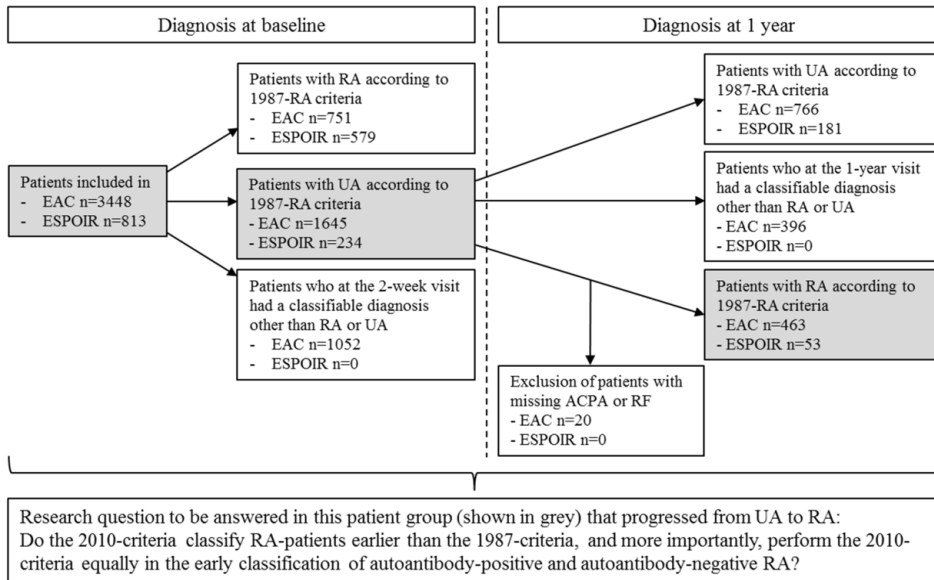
Diagnosis at baseline

Diagnosis at 1 year

Patients included in
- EAC n=3448
- ESPOIR n=813

Patients with RA according to 1987-RA criteria
- EAC n=751
- ESPOIR n=579

Patients with UA according to 1987-RA criteria
- EAC n=1645
- ESPOIR n=234

Patients who at the 2-week visit had a classifiable diagnosis other than RA or UA
- EAC n=1052
- ESPOIR n=0

Patients with UA according to 1987-RA criteria
- EAC n=766
- ESPOIR n=181

Patients who at the 1-year visit had a classifiable diagnosis other than RA or UA
- EAC n=396
- ESPOIR n=0

Patients with RA according to 1987-RA criteria
- EAC n=463
- ESPOIR n=53

Exclusion of patients with missing ACPA or RF
- EAC n=20
- ESPOIR n=0

Research question to be answered in this patient group (shown in grey) that progressed from UA to RA:
Do the 2010-criteria classify RA-patients earlier than the 1987-criteria, and more importantly, perform the 2010-criteria equally in the early classification of autoantibody-positive and autoantibody-negative RA?